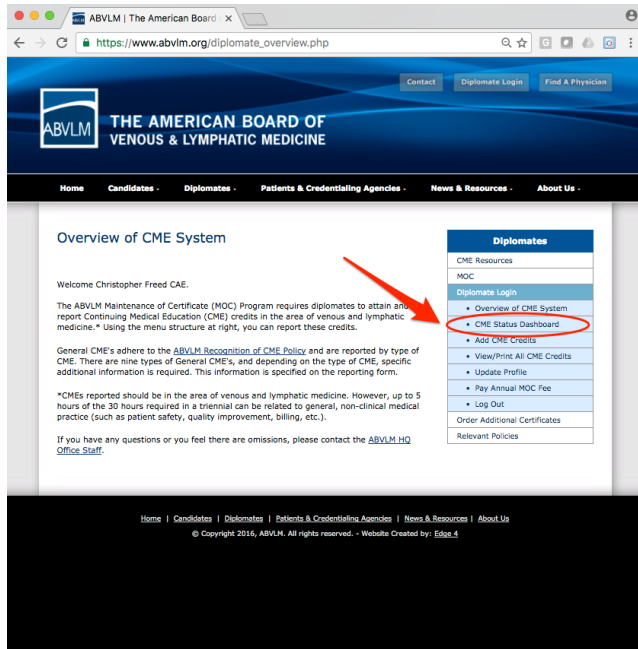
ABVLM | The American Board

https://www.abvlm.org/diplomate_overview.php

Contact | Diplomate Login | Find A Physician

ABVLM THE AMERICAN BOARD OF VENOUS & LYMPHATIC MEDICINE

Home | Candidates - | Diplomates - | Patients & Credentialing Agencies - | News & Resources - | About Us -

Overview of CME System

Welcome Christopher Freed CAE.

The ABVLM Maintenance of Certificate (MOC) Program requires diplomates to attain and report Continuing Medical Education (CME) credits in the area of venous and lymphatic medicine.* Using the menu structure at right, you can report these credits.

General CME's adhere to the ABVLM Recognition of CME Policy and are reported by type of CME. There are nine types of General CME's, and depending on the type of CME, specific additional information is required. This information is specified on the reporting form.

*CMEs reported should be in the area of venous and lymphatic medicine. However, up to 5 hours of the 30 hours required in a triennial can be related to general, non-clinical medical practice (such as patient safety, quality improvement, billing, etc.).

If you have any questions or you feel there are omissions, please contact the ABVLM HQ Office Staff.

Diplomates

CME Resources

MOC

Diplomate Login

• Overview of CME System

• CME Status Dashboard

• Add CME Credits

• View/Print All CME Credits

• Update Profile

• Pay Annual MOC Fee

• Log Out

Order Additional Certificates

Relevant Policies

Home | Candidates | Diplomates | Patients & Credentialing Agencies | News & Resources | About Us

© Copyright 2016, ABVLM. All rights reserved. - Website Created by: Edge 4